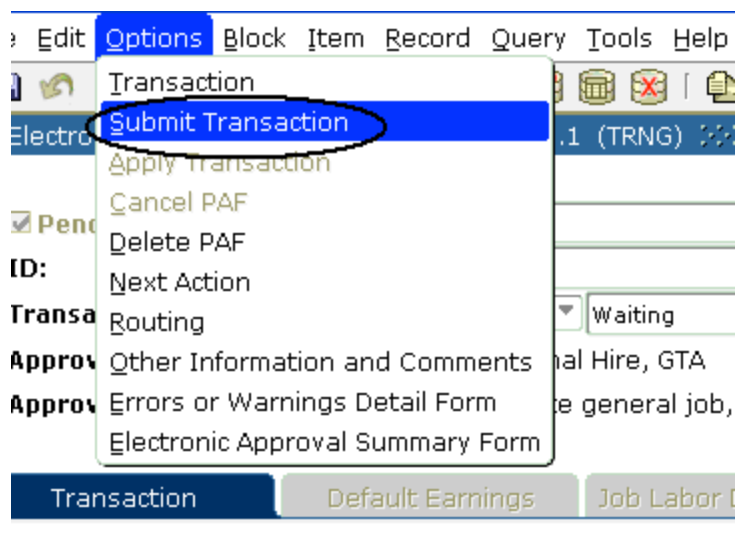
e Edit Options Block Item Record Query Tools Help

Transaction
Submit Transaction
Apply Transaction
Cancel PAF
Delete PAF
Next Action
Routing
Other Information and Comments
Errors or Warnings Detail Form
Electronic Approval Summary Form

Electro .1 (TRNG)

Pend
ID:
Transa Waiting
Approv nal Hire, GTA
Approv te general job,

Transaction Default Earnings Job Labor D